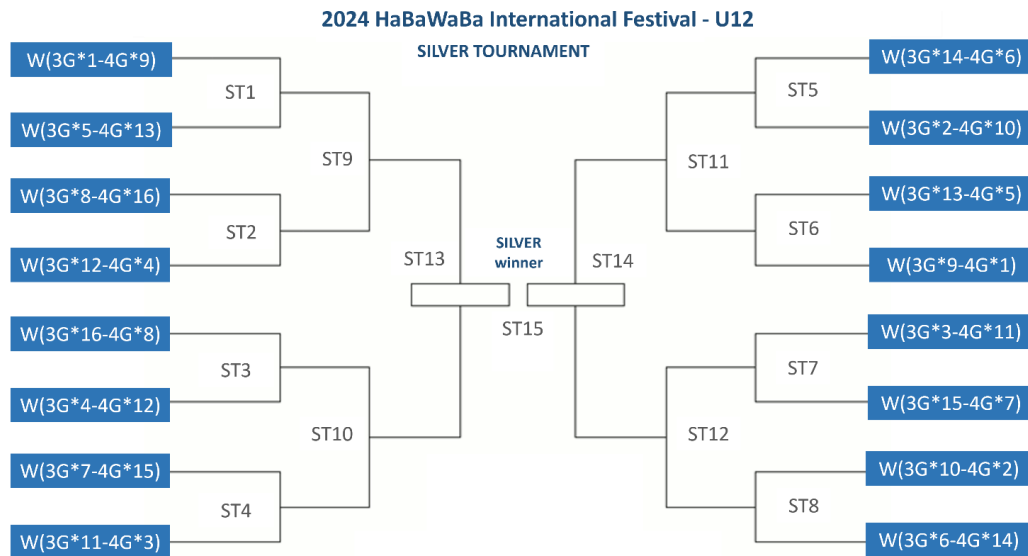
2024 HaBaWaBa International Festival - U12

SILVER TOURNAMENT

W(3G*1-4G*9)

ST1

W(3G*5-4G*13)

ST9

W(3G*8-4G*16)

ST2

W(3G*12-4G*4)

ST13

SILVER winner

ST14

ST15

W(3G*16-4G*8)

ST3

W(3G*4-4G*12)

ST10

W(3G*7-4G*15)

ST4

W(3G*11-4G*3)

W(3G*14-4G*6)

ST5

W(3G*2-4G*10)

ST11

W(3G*13-4G*5)

ST6

W(3G*9-4G*1)

W(3G*3-4G*11)

ST7

W(3G*15-4G*7)

ST12

W(3G*10-4G*2)

ST8

W(3G*6-4G*14)